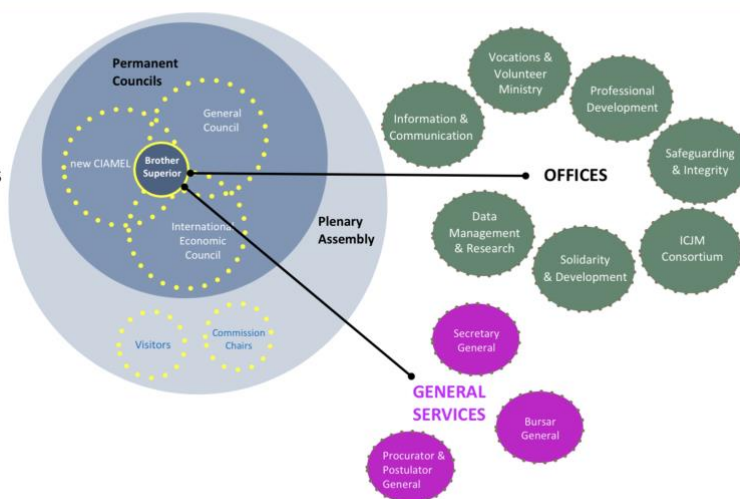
Permanent Councils

General Council

new CIAMEL

Brother Superior

International Economic Council

Plenary Assembly

Visitors

Commission Chairs

Vocations & Volunteer Ministry

Information & Communication

Professional Development

Safeguarding & Integrity

OFFICES

Data Management & Research

Solidarity & Development

ICJM Consortium

Secretary General

GENERAL SERVICES

Bursar General

Procurator & Postulator General